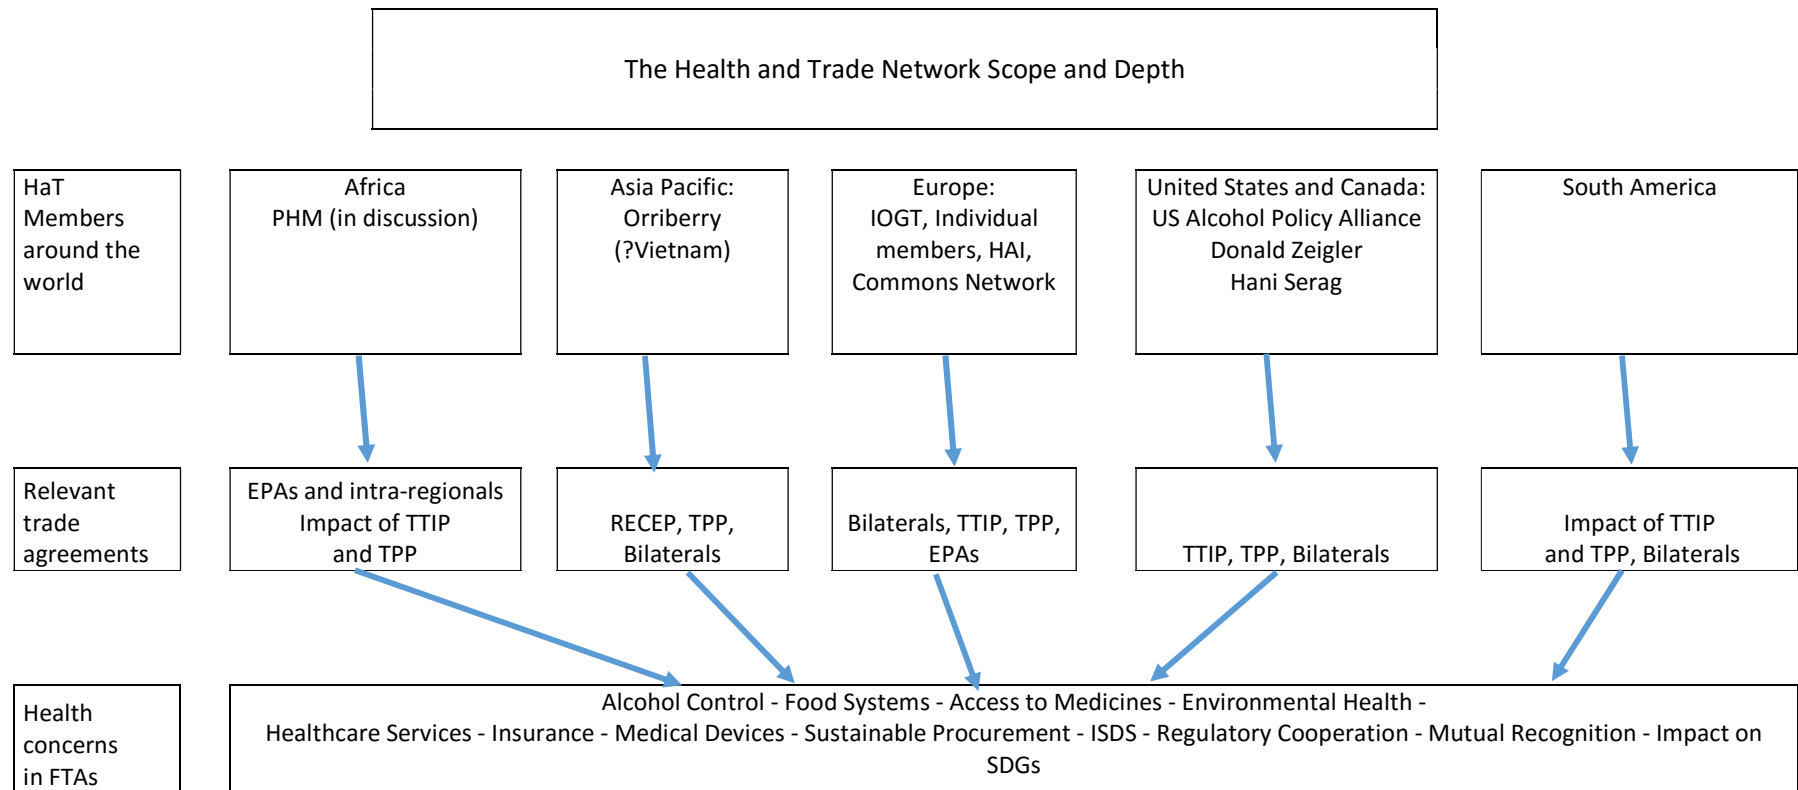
The Health and Trade Network Scope and Depth

HaT Members around the world

Africa
PHM (in discussion)

Asia Pacific:
Orriberry
(?Vietnam)

Europe:
IOGT, Individual members, HAI, Commons Network

United States and Canada:
US Alcohol Policy Alliance
Donald Zeigler
Hani Serag

South America

Relevant trade agreements

EPAs and intra-regionals
Impact of TTIP and TPP

RECEP, TPP, Bilaterals

Bilaterals, TTIP, TPP, EPAs

TTIP, TPP, Bilaterals

Impact of TTIP and TPP, Bilaterals

Health concerns in FTAs

Alcohol Control - Food Systems - Access to Medicines - Environmental Health - Healthcare Services - Insurance - Medical Devices - Sustainable Procurement - ISDS - Regulatory Cooperation - Mutual Recognition - Impact on SDGs